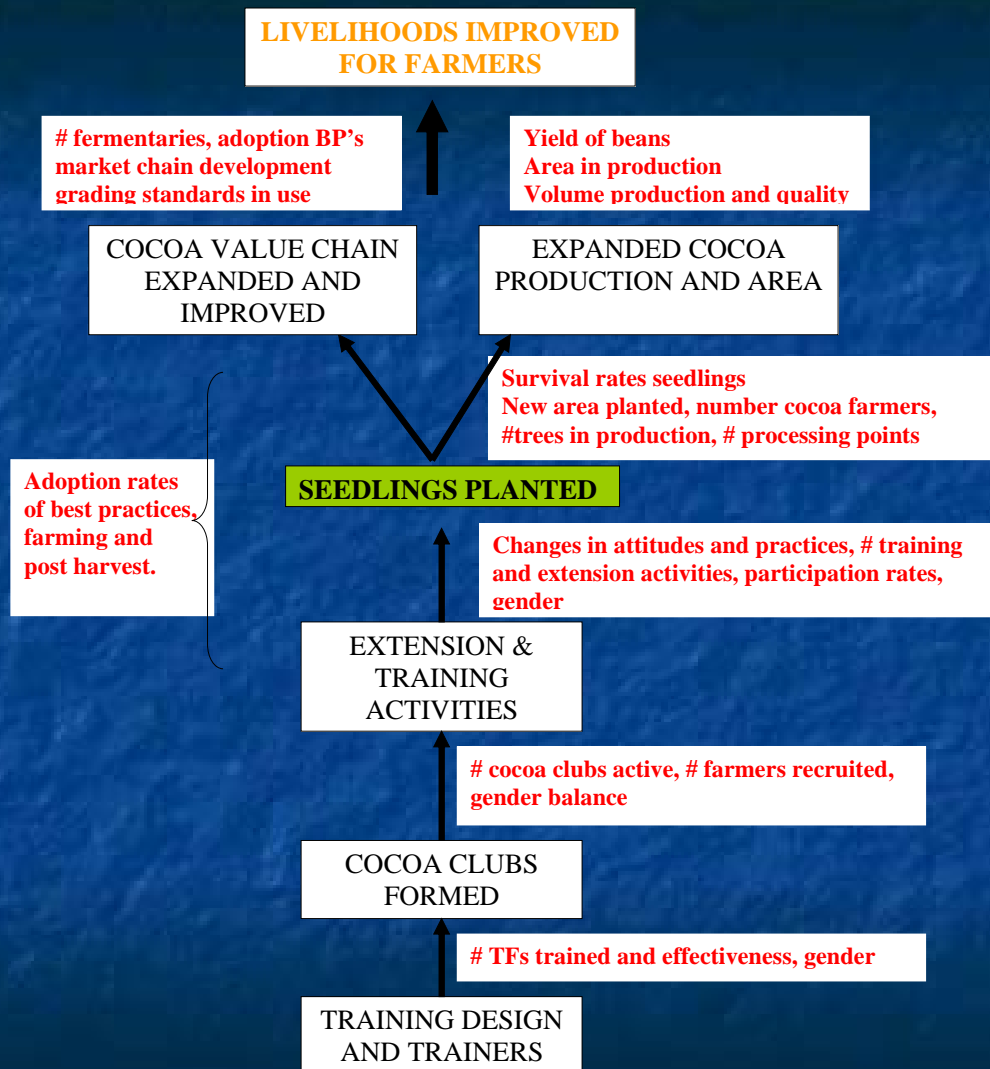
LIVELIHOODS IMPROVED FOR FARMERS

# fermentaries, adoption BP's market chain development grading standards in use

Yield of beans
Area in production
Volume production and quality

COCOA VALUE CHAIN EXPANDED AND IMPROVED

EXPANDED COCOA PRODUCTION AND AREA

Survival rates seedlings
New area planted, number cocoa farmers, #trees in production, # processing points

Adoption rates of best practices, farming and post harvest.

SEEDLINGS PLANTED

Changes in attitudes and practices, # training and extension activities, participation rates, gender

EXTENSION & TRAINING ACTIVITIES

# cocoa clubs active, # farmers recruited, gender balance

COCOA CLUBS FORMED

# TFs trained and effectiveness, gender

TRAINING DESIGN AND TRAINERS